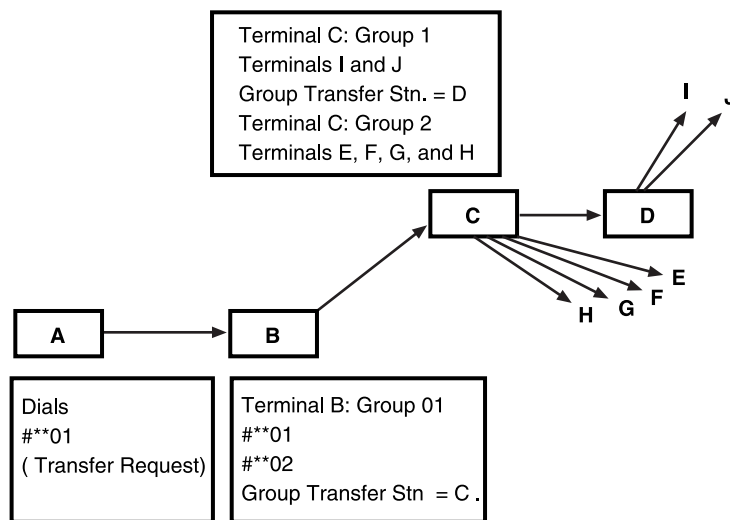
Terminal C: Group 1
Terminals I and J
Group Transfer Stn. = D
Terminal C: Group 2
Terminals E, F, G, and H

I
J

C

D

E
F
G
H

A

B

Dials
#**01
( Transfer Request)

Terminal B: Group 01
#**01
#**02
Group Transfer Stn = C .